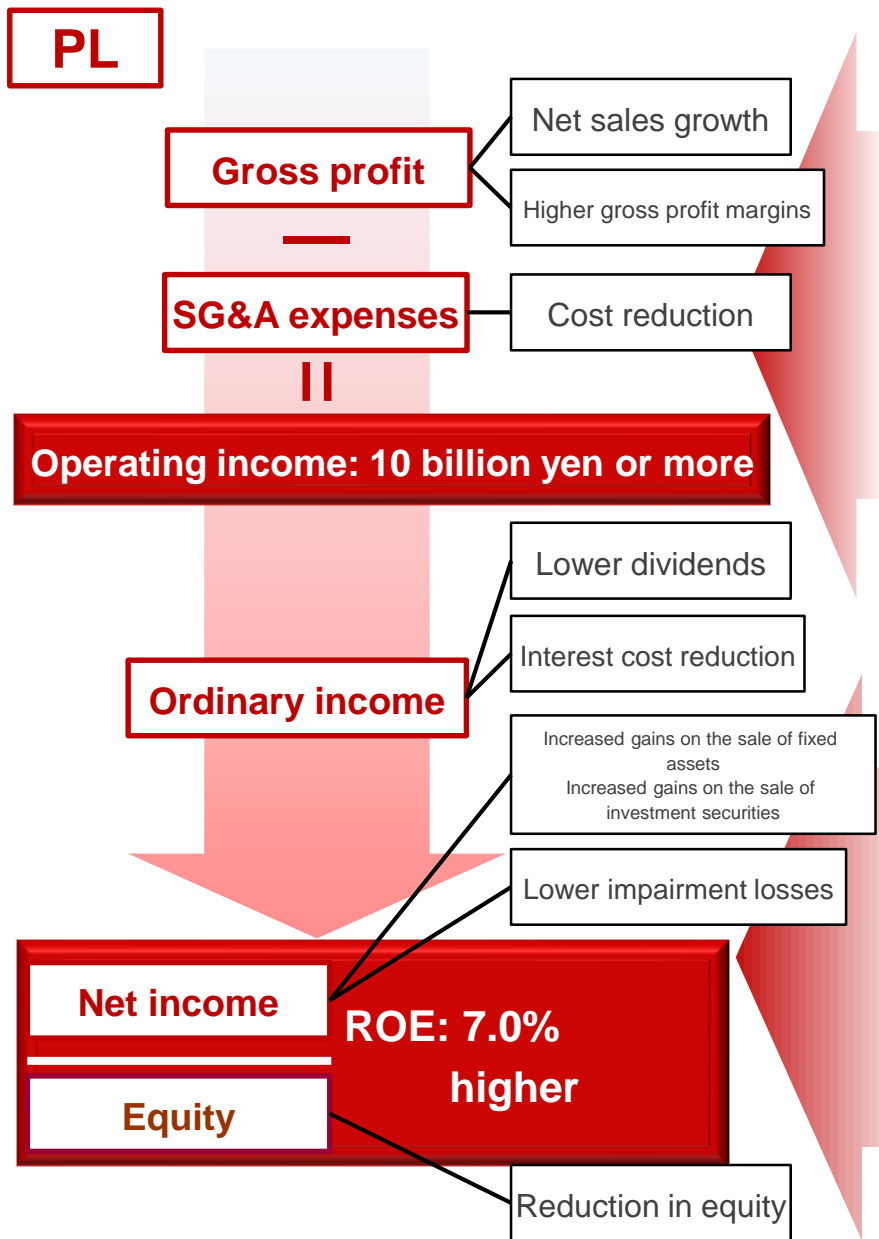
PL

Gross profit

Net sales growth

Higher gross profit margins

—

SG&A expenses

Cost reduction

=

Operating income: 10 billion yen or more

Lower dividends

Interest cost reduction

Ordinary income

Increased gains on the sale of fixed assets
Increased gains on the sale of investment securities

Lower impairment losses

Net income

ROE: 7.0% higher

Equity

Reduction in equity